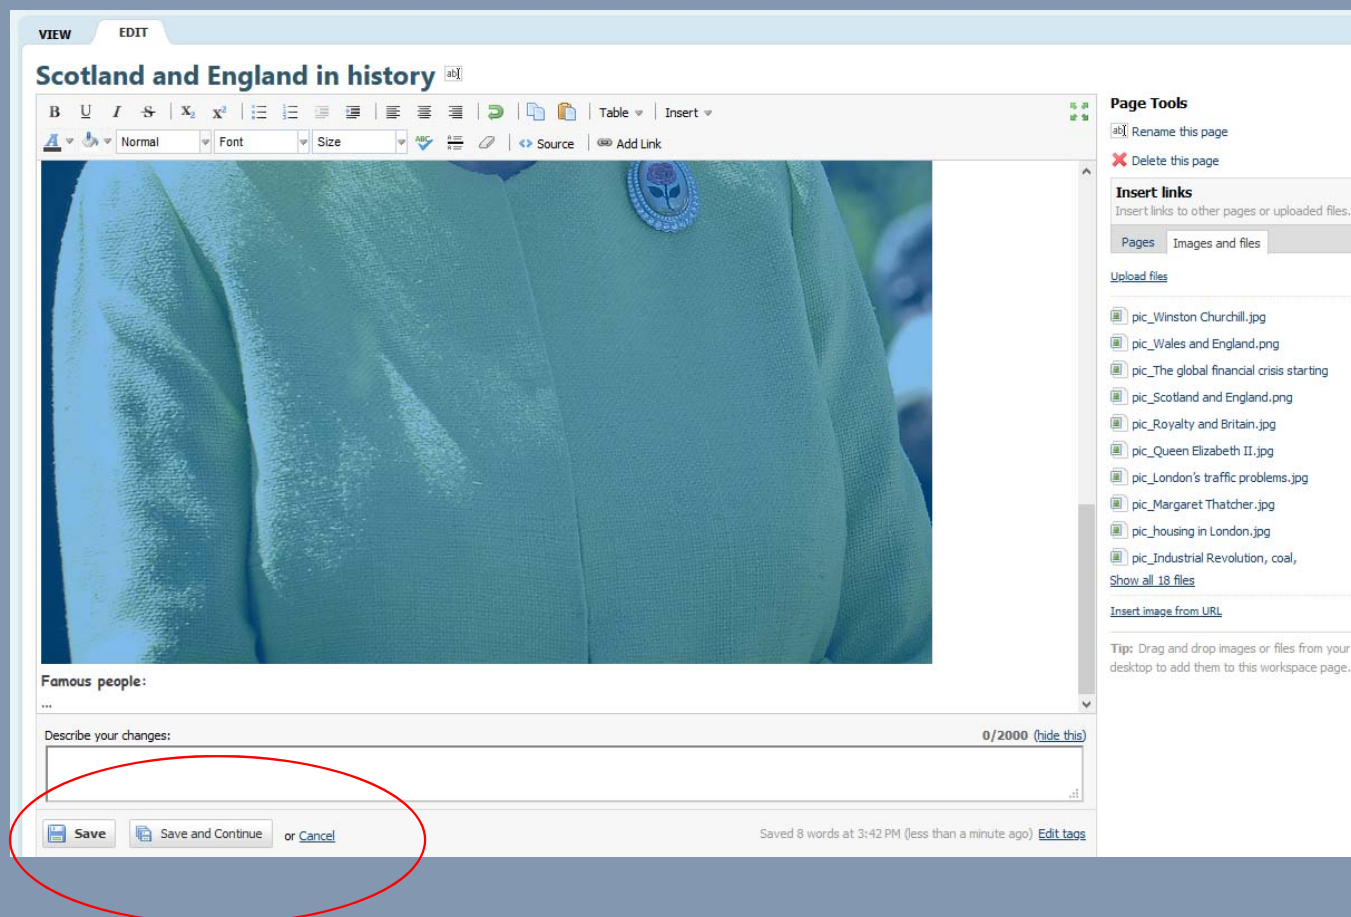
VIEW EDIT

Scotland and England in history

Table Insert

Normal Font Size Source Add Link

Famous people:

...

Describe your changes:

0/2000 (hide this)

Save Save and Continue or Cancel

Saved 8 words at 3:42 PM (less than a minute ago) Edit tags

Page Tools

Rename this page

Delete this page

Insert links

Insert links to other pages or uploaded files.

Pages Images and files

Upload files

pic_Winston Churchill.jpg

pic_Wales and England.png

pic_The global financial crisis starting

pic_Scotland and England.png

pic_Royalty and Britain.jpg

pic_Queen Elizabeth II.jpg

pic_London's traffic problems.jpg

pic_Margaret Thatcher.jpg

pic_housing in London.jpg

pic_Industrial Revolution, coal,

Show all 18 files

Insert image from URL

Tip: Drag and drop images or files from your desktop to add them to this workspace page.